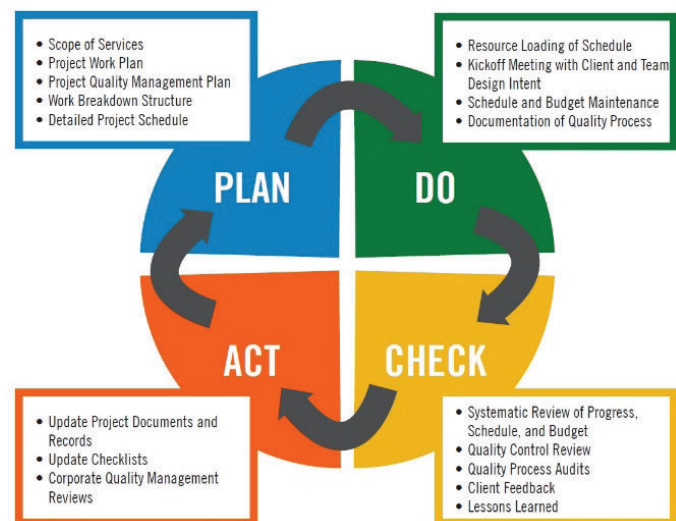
- Scope of Services
- Project Work Plan
- Project Quality Management Plan
- Work Breakdown Structure
- Detailed Project Schedule

- Resource Loading of Schedule
- Kickoff Meeting with Client and Team Design Intent
- Schedule and Budget Maintenance
- Documentation of Quality Process

PLAN

DO

ACT

CHECK

- Update Project Documents and Records
- Update Checklists
- Corporate Quality Management Reviews

- Systematic Review of Progress, Schedule, and Budget
- Quality Control Review
- Quality Process Audits
- Client Feedback
- Lessons Learned